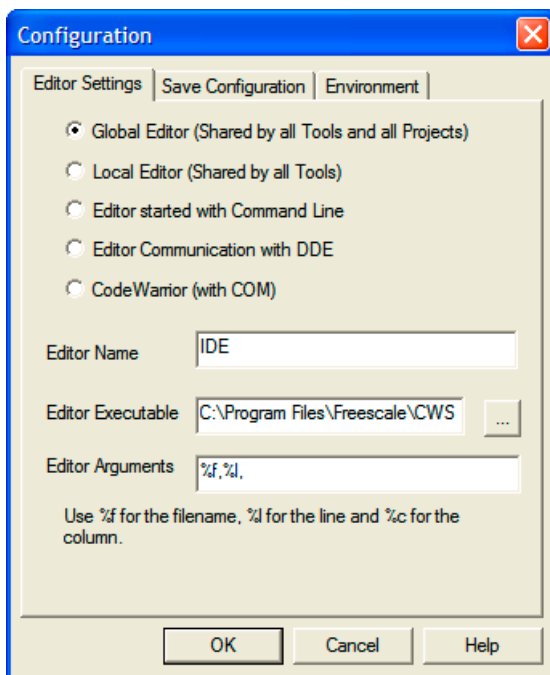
Configuration

Editor Settings | Save Configuration | Environment

Global Editor (Shared by all Tools and all Projects)

Local Editor (Shared by all Tools)

Editor started with Command Line

Editor Communication with DDE

CodeWarrior (with COM)

Editor Name IDE

Editor Executable C:\Program Files\Freescale\CWS ...

Editor Arguments %f,%l,

Use %f for the filename, %l for the line and %c for the column.

OK Cancel Help